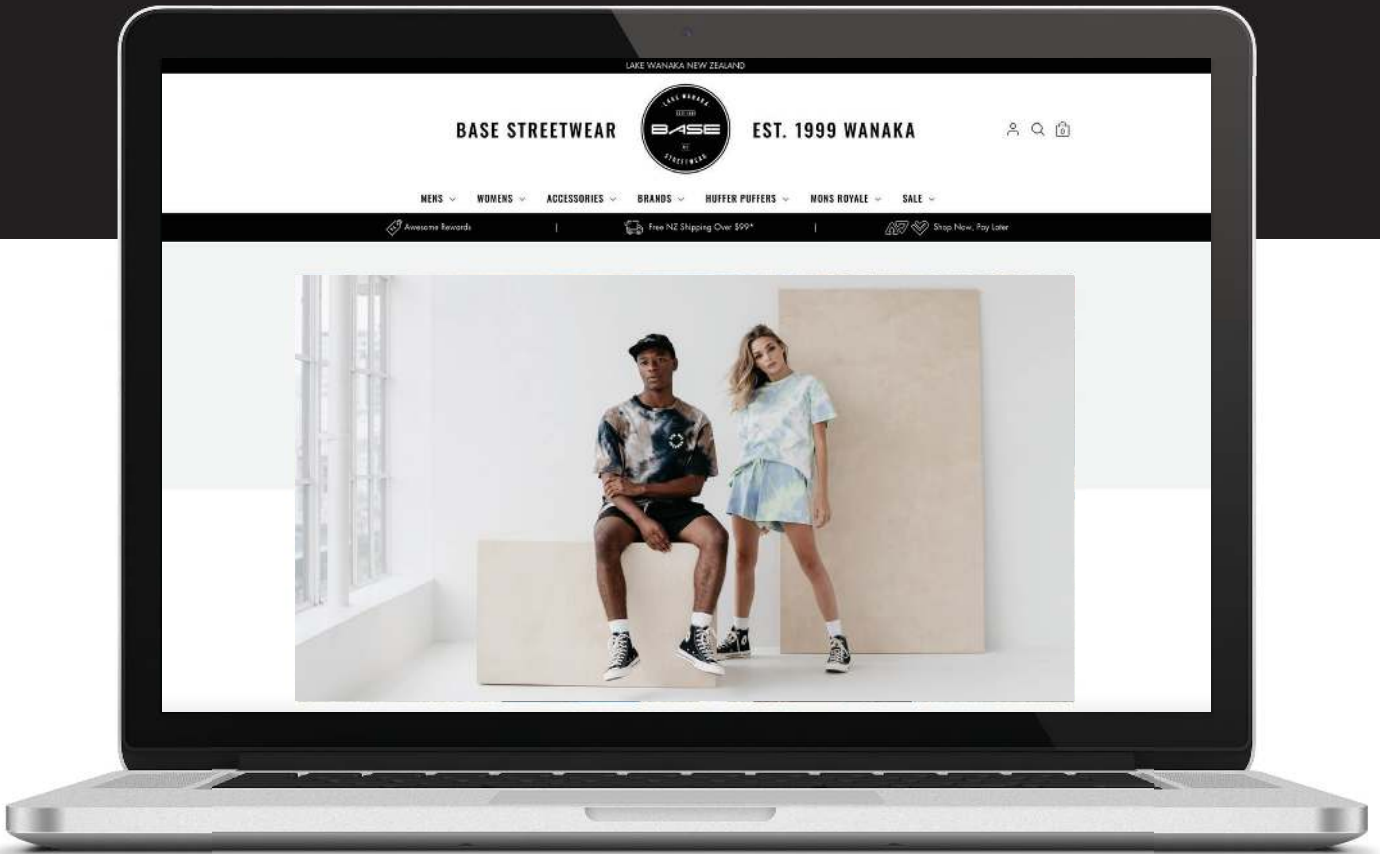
LAKE WANAKA NEW ZEALAND

BASE STREETWEAR

LAKE WANAKA
EST. 1999
BASE
NZ
STREETWEAR

EST. 1999 WANAKA

0

MENS WOMENS ACCESSORIES BRANDS HUFFER PUFFERS MONS ROYALE SALE

Awesome Rewards | Free NZ Shipping Over $99* | Shop Now, Pay Later